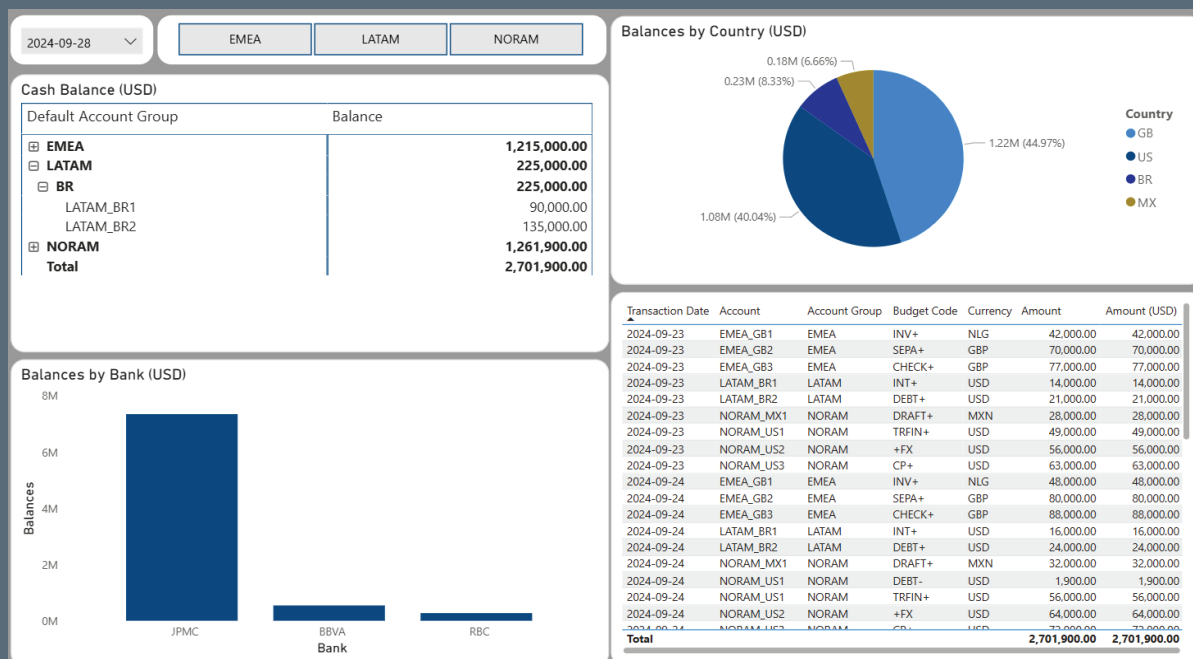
2024-09-28

EMEA LATAM NORAM

Cash Balance (USD)

| Default Account Group | Balance |
|---|---|
| ⊞ EMEA | 1,215,000.00 |
| ⊟ LATAM | 225,000.00 |
| ⊟ BR | 225,000.00 |
| LATAM_BR1 | 90,000.00 |
| LATAM_BR2 | 135,000.00 |
| ⊞ NORAM | 1,261,900.00 |
| Total | 2,701,900.00 |

Balances by Country (USD)

0.18M (6.66%)
0.23M (8.33%)
1.22M (44.97%)
1.08M (40.04%)

Country
GB
US
BR
MX

Balances by Bank (USD)

8M
6M
4M
2M
0M
Balances
JPMC
BBVA
RBC
Bank

| Transaction Date | Account | Account Group | Budget Code | Currency | Amount | Amount (USD) |
|---|---|---|---|---|---|---|
| 2024-09-23 | EMEA_GB1 | EMEA | INV+ | NLG | 42,000.00 | 42,000.00 |
| 2024-09-23 | EMEA_GB2 | EMEA | SEPA+ | GBP | 70,000.00 | 70,000.00 |
| 2024-09-23 | EMEA_GB3 | EMEA | CHECK+ | GBP | 77,000.00 | 77,000.00 |
| 2024-09-23 | LATAM_BR1 | LATAM | INT+ | USD | 14,000.00 | 14,000.00 |
| 2024-09-23 | LATAM_BR2 | LATAM | DEBT+ | USD | 21,000.00 | 21,000.00 |
| 2024-09-23 | NORAM_MX1 | NORAM | DRAFT+ | MXN | 28,000.00 | 28,000.00 |
| 2024-09-23 | NORAM_US1 | NORAM | TRFIN+ | USD | 49,000.00 | 49,000.00 |
| 2024-09-23 | NORAM_US2 | NORAM | +FX | USD | 56,000.00 | 56,000.00 |
| 2024-09-23 | NORAM_US3 | NORAM | CP+ | USD | 63,000.00 | 63,000.00 |
| 2024-09-24 | EMEA_GB1 | EMEA | INV+ | NLG | 48,000.00 | 48,000.00 |
| 2024-09-24 | EMEA_GB2 | EMEA | SEPA+ | GBP | 80,000.00 | 80,000.00 |
| 2024-09-24 | EMEA_GB3 | EMEA | CHECK+ | GBP | 88,000.00 | 88,000.00 |
| 2024-09-24 | LATAM_BR1 | LATAM | INT+ | USD | 16,000.00 | 16,000.00 |
| 2024-09-24 | LATAM_BR2 | LATAM | DEBT+ | USD | 24,000.00 | 24,000.00 |
| 2024-09-24 | NORAM_MX1 | NORAM | DRAFT+ | MXN | 32,000.00 | 32,000.00 |
| 2024-09-24 | NORAM_US1 | NORAM | DEBT- | USD | 1,900.00 | 1,900.00 |
| 2024-09-24 | NORAM_US1 | NORAM | TRFIN+ | USD | 56,000.00 | 56,000.00 |
| 2024-09-24 | NORAM_US2 | NORAM | +FX | USD | 64,000.00 | 64,000.00 |
| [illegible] | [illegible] | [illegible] | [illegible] | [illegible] | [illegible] | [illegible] |
| Total | | | | | 2,701,900.00 | 2,701,900.00 |